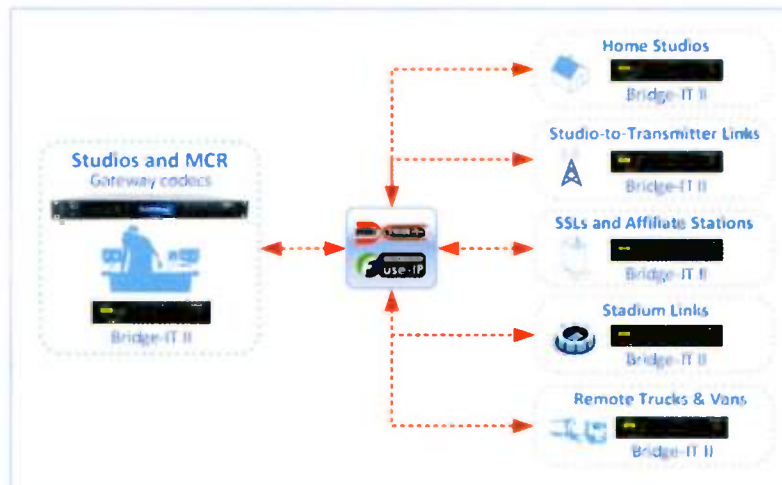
Studios and MCR
Gateway codecs

Bridge-IT II

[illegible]
Fuse-IP

Home Studios
Bridge-IT II

Studio-to-Transmitter Links
Bridge-IT II

SSLs and Affiliate Stations
Bridge-IT II

Stadium Links
Bridge-IT II

Remote Trucks & Vans
Bridge-IT II